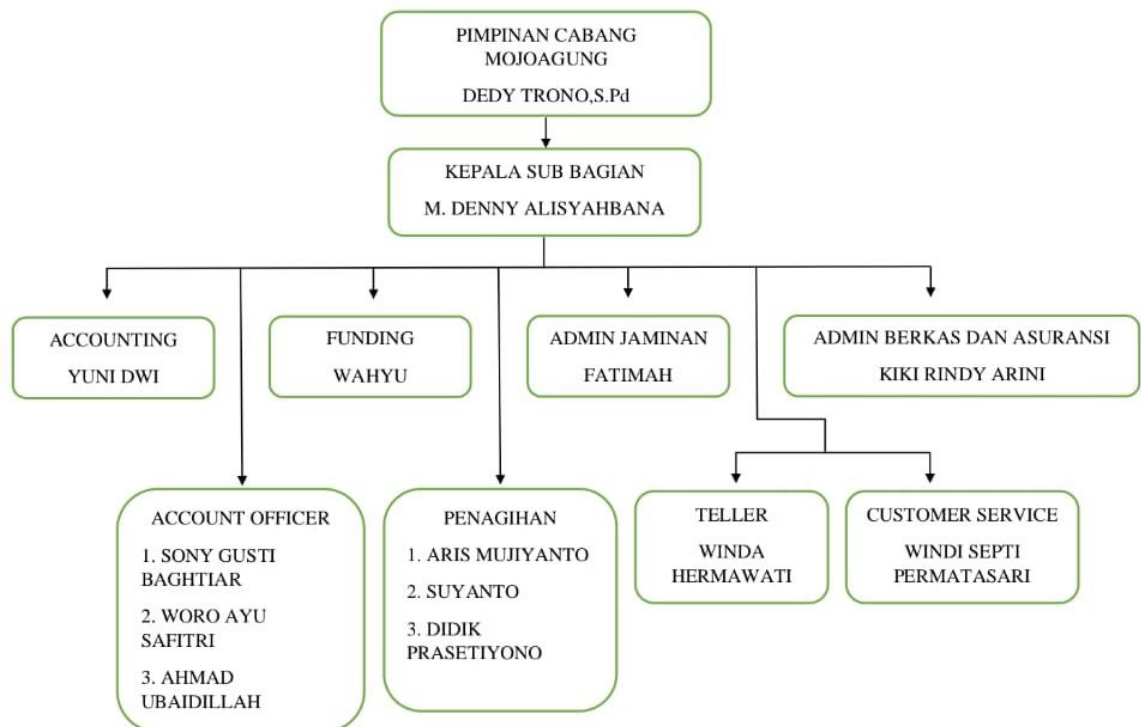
PIMPINAN CABANG MOJOAGUNG

DEDY TRONO,S.Pd

KEPALA SUB BAGIAN

M. DENNY ALISYAHBANA

ACCOUNTING

YUNI DWI

FUNDING

WAHYU

ADMIN JAMINAN

FATIMAH

ADMIN BERKAS DAN ASURANSI

KIKI RINDY ARINI

ACCOUNT OFFICER

1. SONY GUSTI BAGHTIAR

2. WORO AYU SAFITRI

3. AHMAD UBAIDILLAH

PENAGIHAN

1. ARIS MUJIYANTO

2. SUYANTO

3. DIDIK PRASETIYONO

TELLER

WINDA HERMAWATI

CUSTOMER SERVICE

WINDI SEPTI PERMATASARI